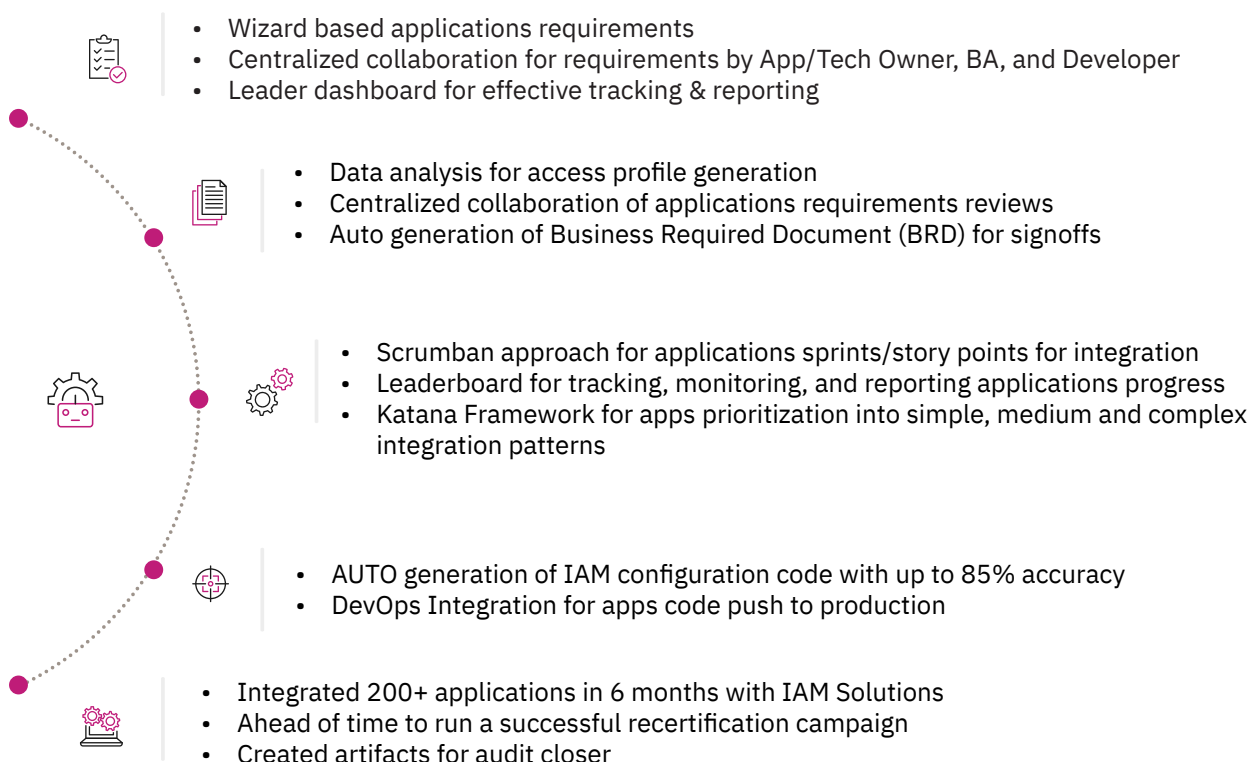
• Wizard based applications requirements
• Centralized collaboration for requirements by App/Tech Owner, BA, and Developer
• Leader dashboard for effective tracking & reporting

• Data analysis for access profile generation
• Centralized collaboration of applications requirements reviews
• Auto generation of Business Required Document (BRD) for signoffs

• Scrumban approach for applications sprints/story points for integration
• Leaderboard for tracking, monitoring, and reporting applications progress
• Katana Framework for apps prioritization into simple, medium and complex integration patterns

• AUTO generation of IAM configuration code with up to 85% accuracy
• DevOps Integration for apps code push to production

• Integrated 200+ applications in 6 months with IAM Solutions
• Ahead of time to run a successful recertification campaign
• Created artifacts for audit closer